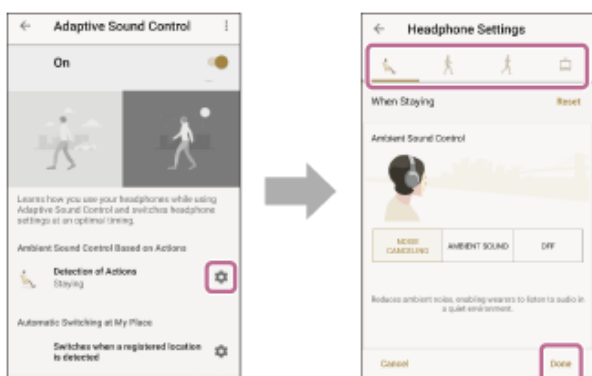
Adaptive Sound Control

On

Learns how you use your headphones while using Adaptive Sound Control and switches headphone settings at an optimal timing.

Ambient Sound Control Based on Actions

Detection of Actions
Staying

Automatic Switching at My Place

Switches when a registered location is detected

Headphone Settings

When Staying

Reset

Ambient Sound Control

NOISE CANCELING

AMBIENT SOUND

OFF

Reduces ambient noise, enabling wearers to listen to audio in a quiet environment.

Cancel

Done